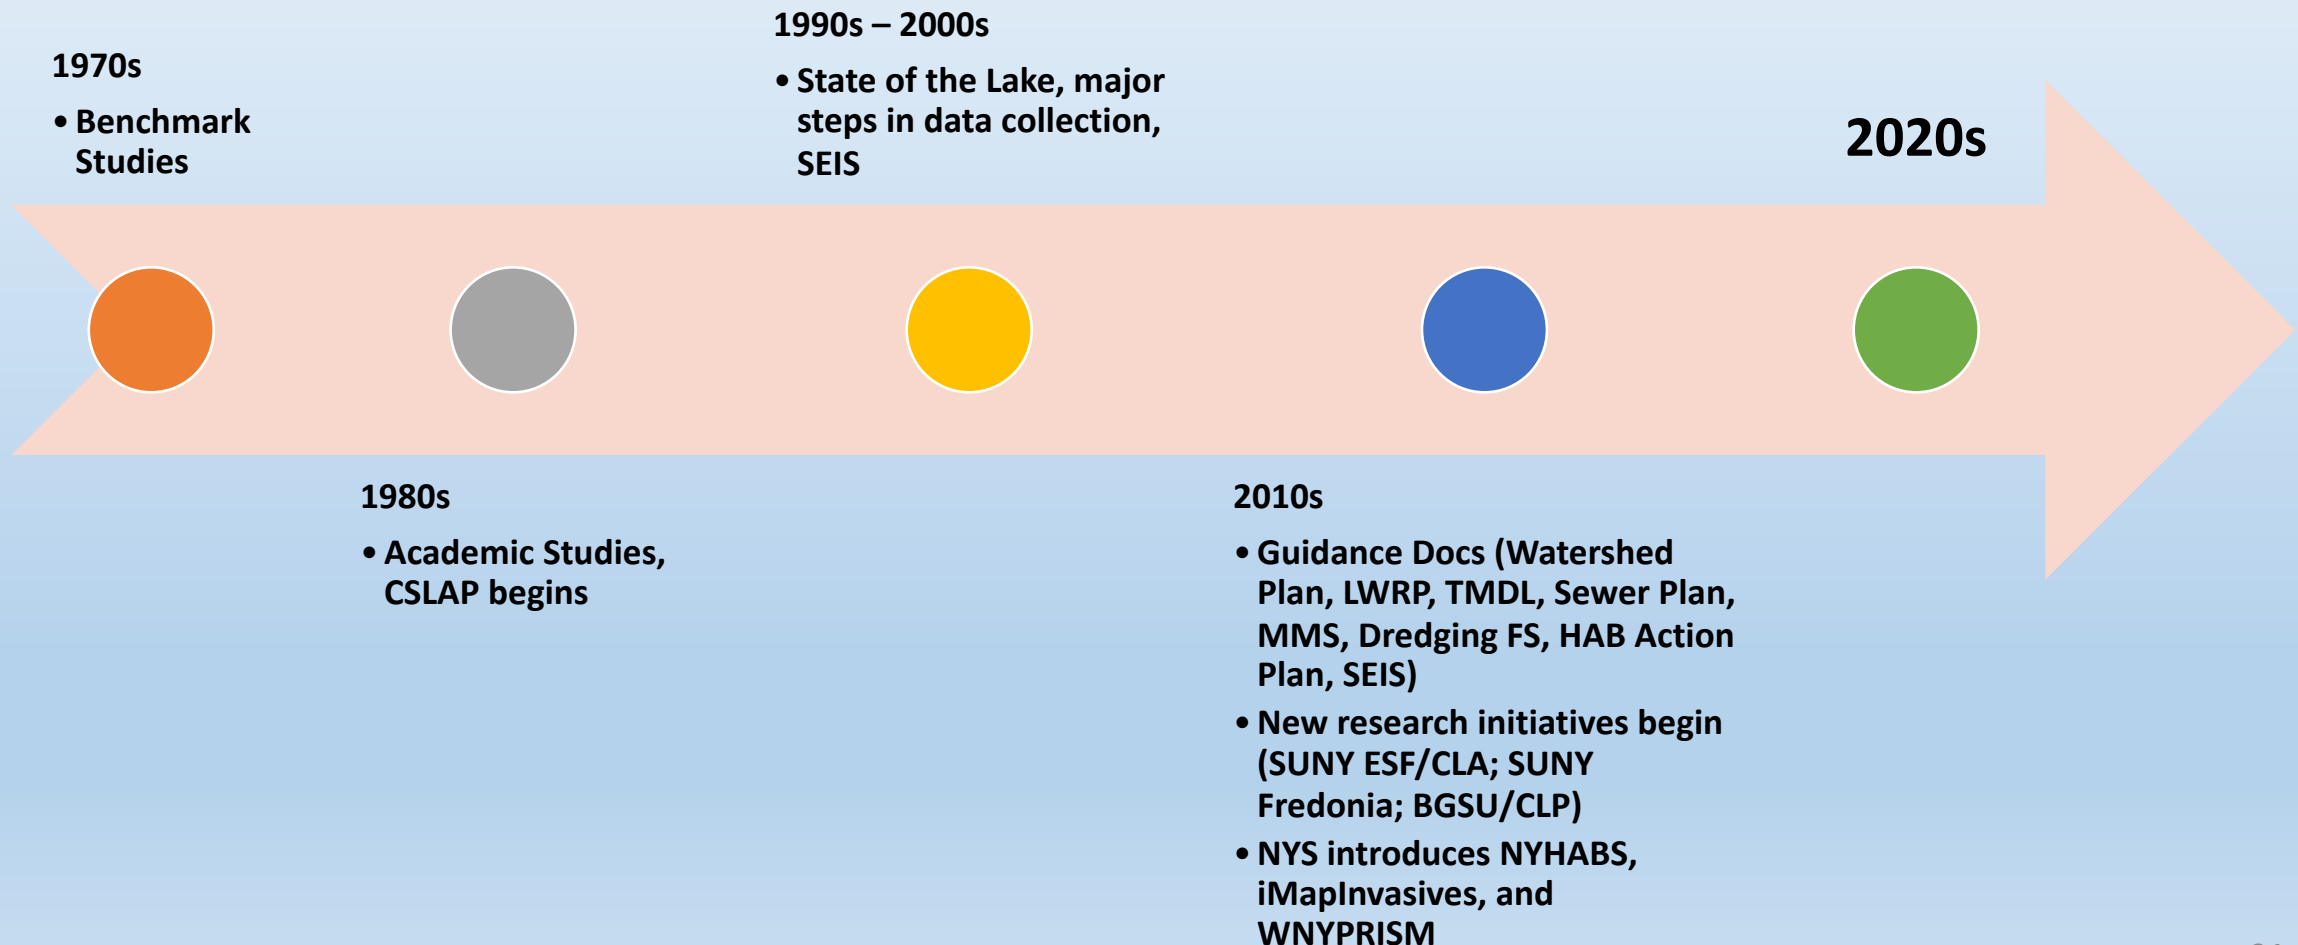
1970s

• Benchmark Studies

1990s – 2000s

• State of the Lake, major steps in data collection, SEIS

2020s

1980s

• Academic Studies, CSLAP begins

2010s

• Guidance Docs (Watershed Plan, LWRP, TMDL, Sewer Plan, MMS, Dredging FS, HAB Action Plan, SEIS)

• New research initiatives begin (SUNY ESF/CLA; SUNY Fredonia; BGSU/CLP)

• NYS introduces NYHABS, iMapInvasives, and WNYPRISM